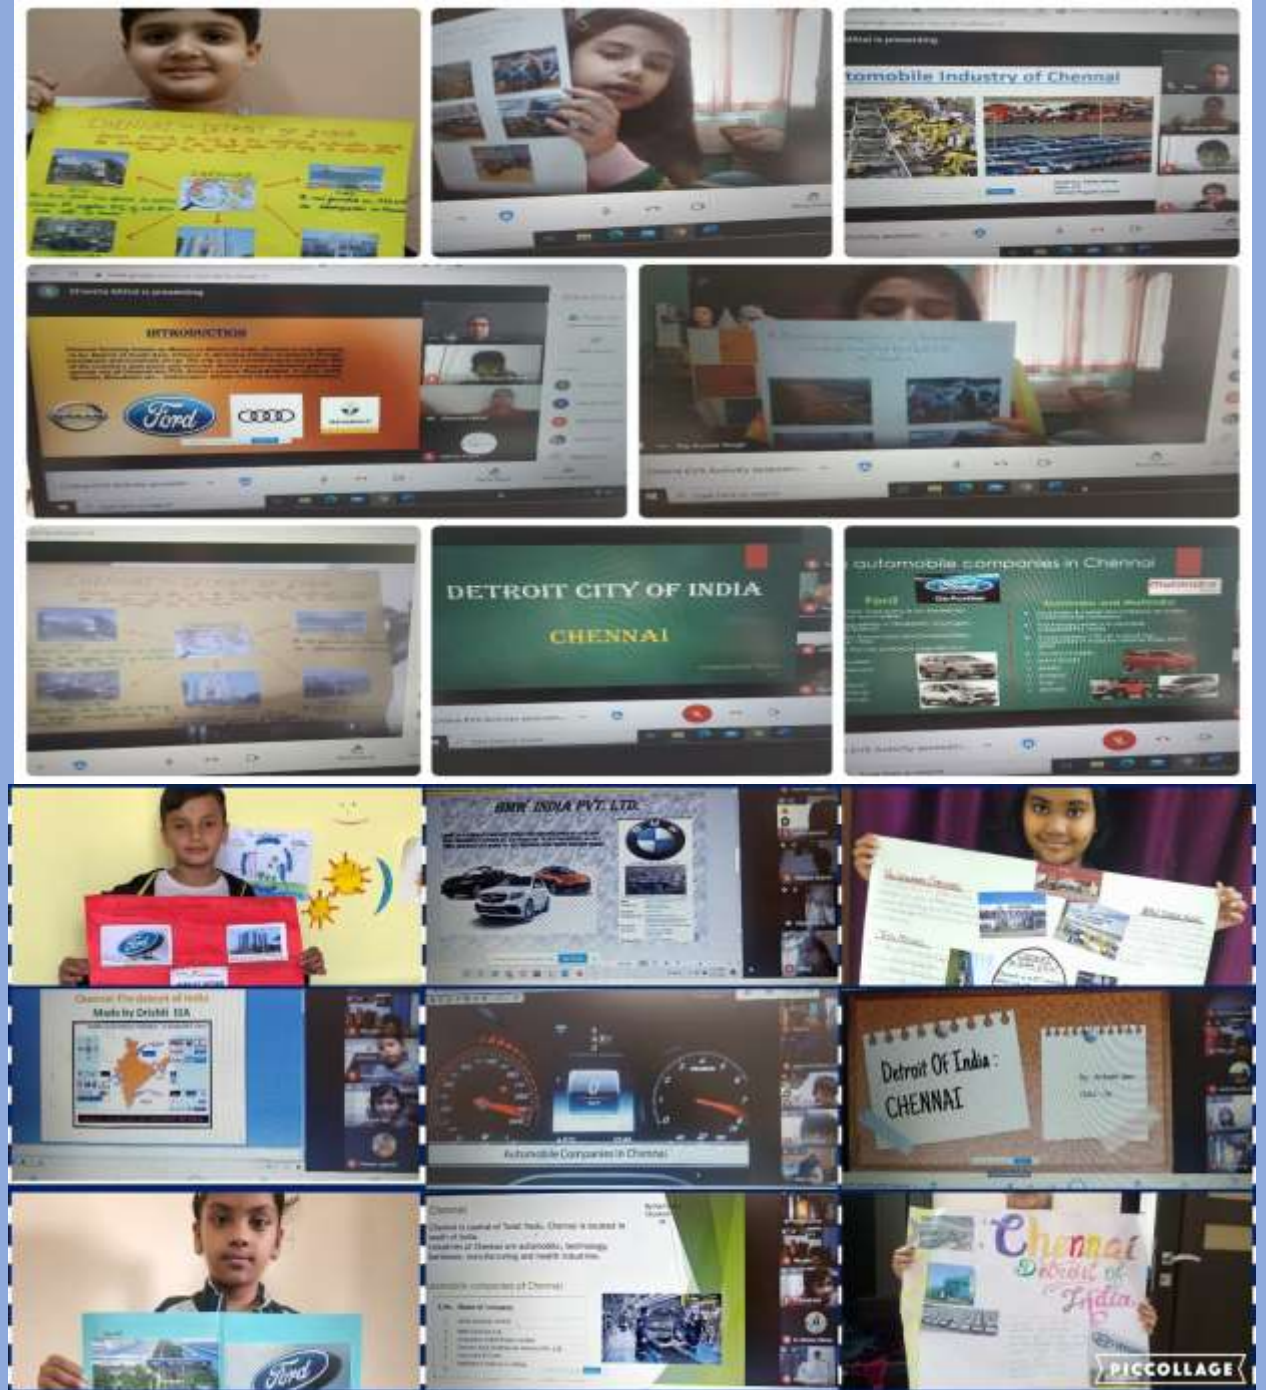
tomobile Industry of Chennai

INTRODUCTION

Ford

DETROIT CITY OF INDIA

CHENNAI

automobile companies in Chennai

Ford

BMW INDIA PVT. LTD.

Chennai The detroit of India
Made by Drishti IIIA

Automobile Companies in Chennai

Detroit Of India :
CHENNAI

Chennai

Automobile companies of Chennai

Chennai
Detroit of India

PICCOLLAGE